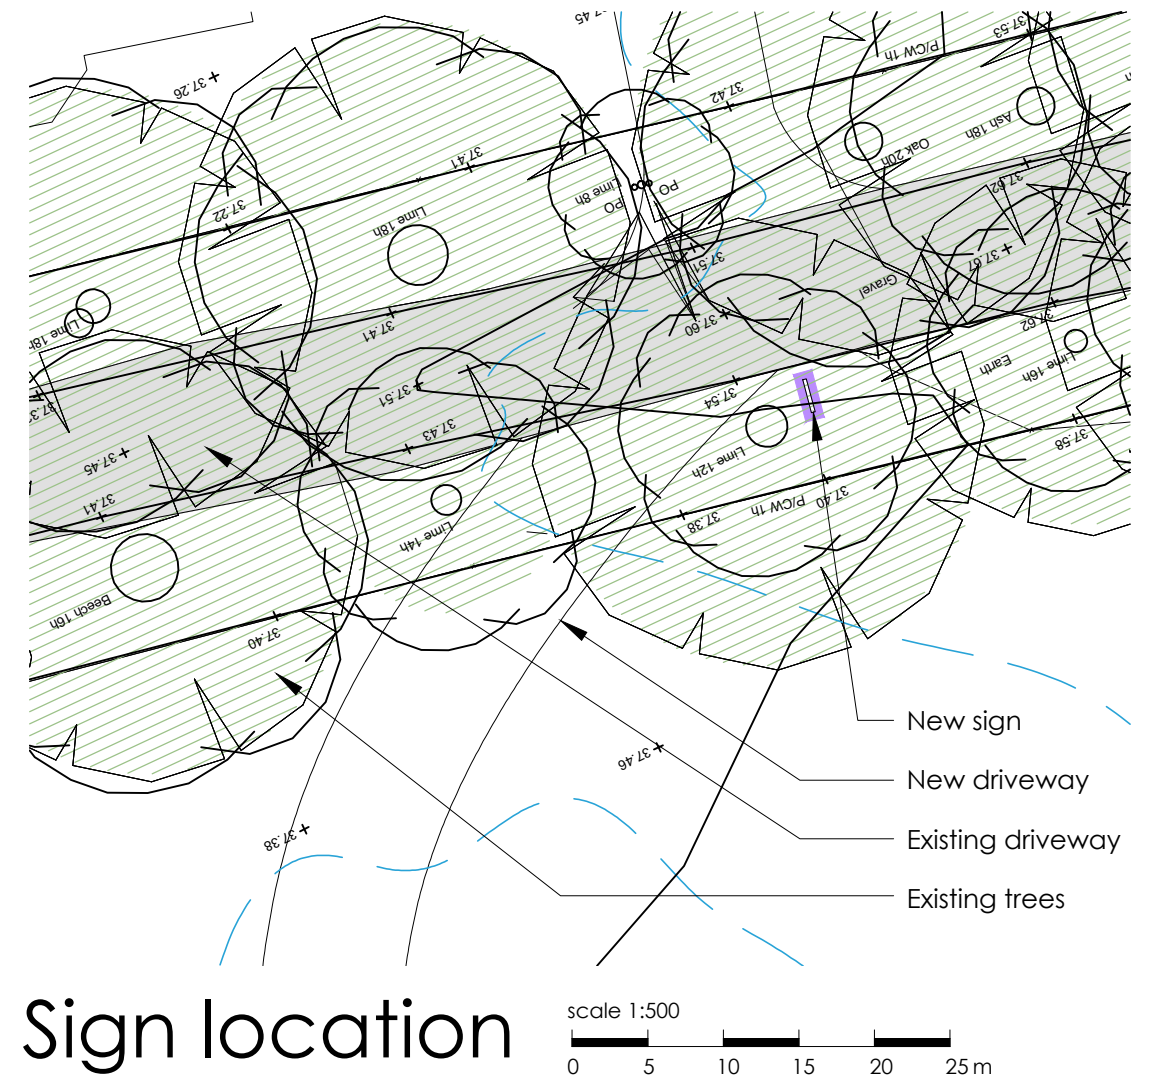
37.45
37.53
P/CW 1h
37.26
37.42
Ash 18h
Oak 20h
37.41
PO
Lime 8h
PO
37.22
Lime 18h
37.62
37.51
37.61
Gravel
Lime 18h
37.41
37.60
37.62
Earth
Lime 16h
37.3
37.51
37.54
37.43
37.58
37.45
Lime 12h
37.41
37.40
P/CW 1h
37.38
Lime 14h
Beech 16h
37.40
37.46
37.38
New sign
New driveway
Existing driveway
Existing trees
Sign location
scale 1:500
0 5 10 15 20 25 m